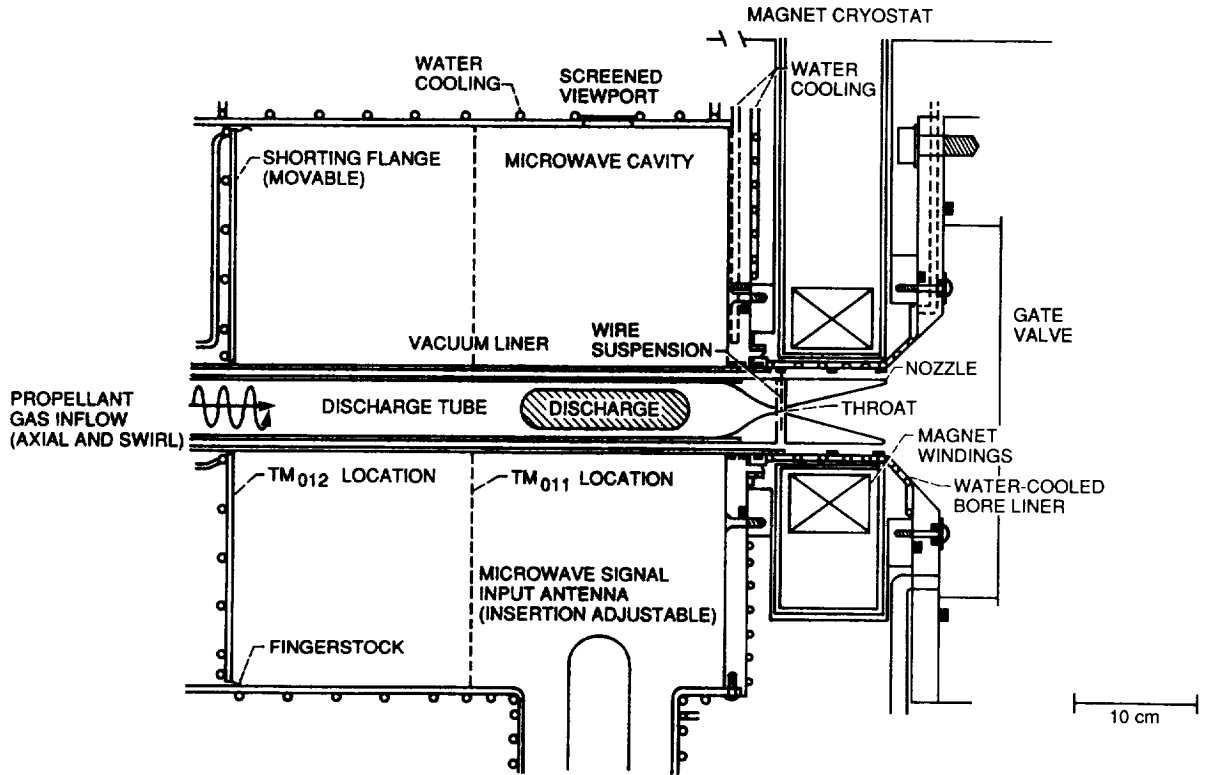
MAGNET CRYOSTAT

WATER COOLING

SCREENED VIEWPORT

WATER COOLING

SHORTING FLANGE (MOVABLE)

MICROWAVE CAVITY

GATE VALVE

VACUUM LINER

WIRE SUSPENSION

NOZZLE

PROPELLANT GAS INFLOW (AXIAL AND SWIRL)

DISCHARGE TUBE

DISCHARGE

THROAT

MAGNET WINDINGS

$TM_{012}$ LOCATION

$TM_{011}$ LOCATION

WATER-COOLED BORE LINER

MICROWAVE SIGNAL INPUT ANTENNA (INSERTION ADJUSTABLE)

FINGERSTOCK

10 cm